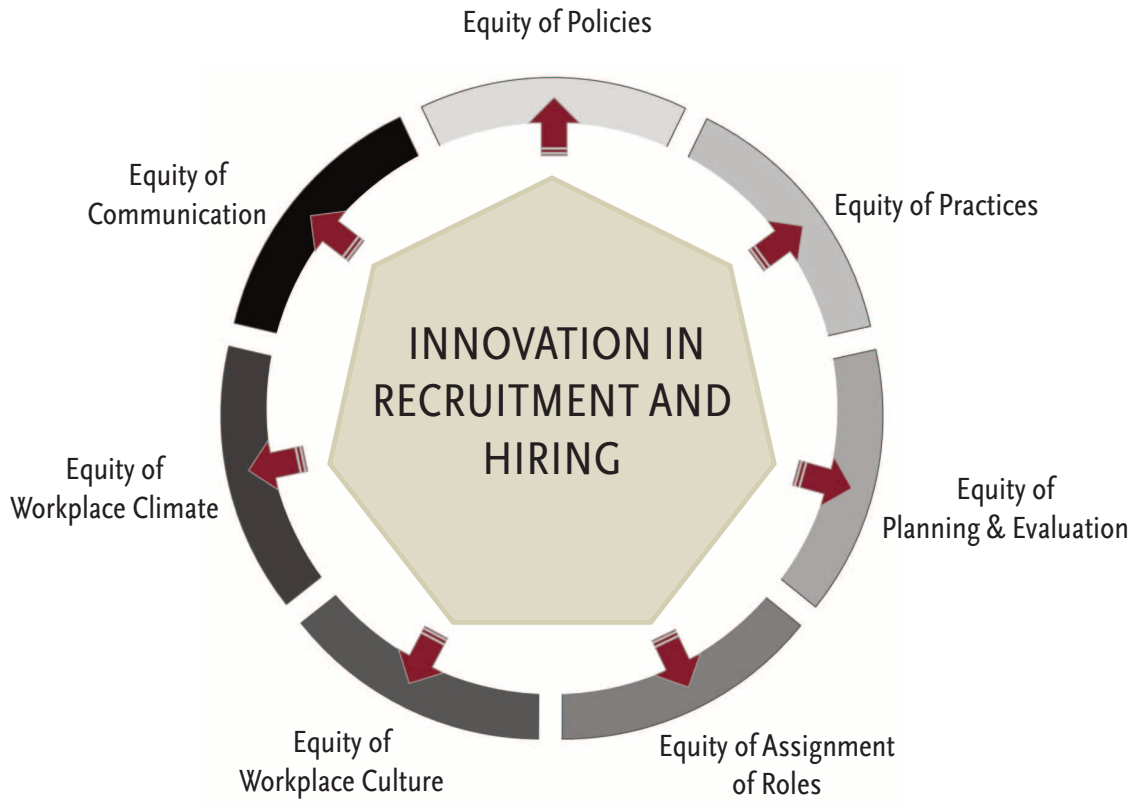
Equity of Policies

Equity of Practices

Equity of Planning & Evaluation

Equity of Assignment of Roles

Equity of Workplace Culture

Equity of Workplace Climate

Equity of Communication

INNOVATION IN RECRUITMENT AND HIRING